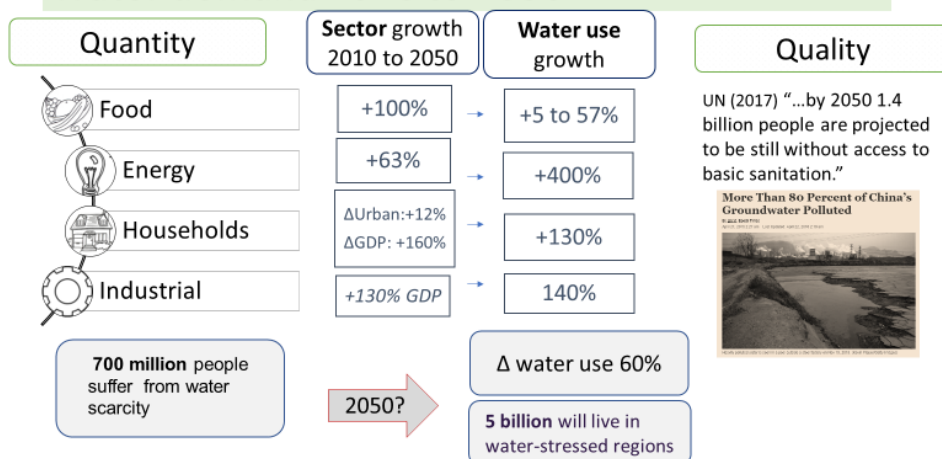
Quantity

**Sector** growth 2010 to 2050

**Water use** growth

Quality

Food

+100%

+5 to 57%

Energy

+63%

+400%

Households

ΔUrban:+12%
ΔGDP: +160%

+130%

Industrial

*+130% GDP*

140%

UN (2017) "…by 2050 1.4 billion people are projected to be still without access to basic sanitation."

More Than 80 Percent of China's Groundwater Polluted

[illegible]

**700 million** people suffer from water scarcity

2050?

Δ water use 60%

**5 billion** will live in water-stressed regions